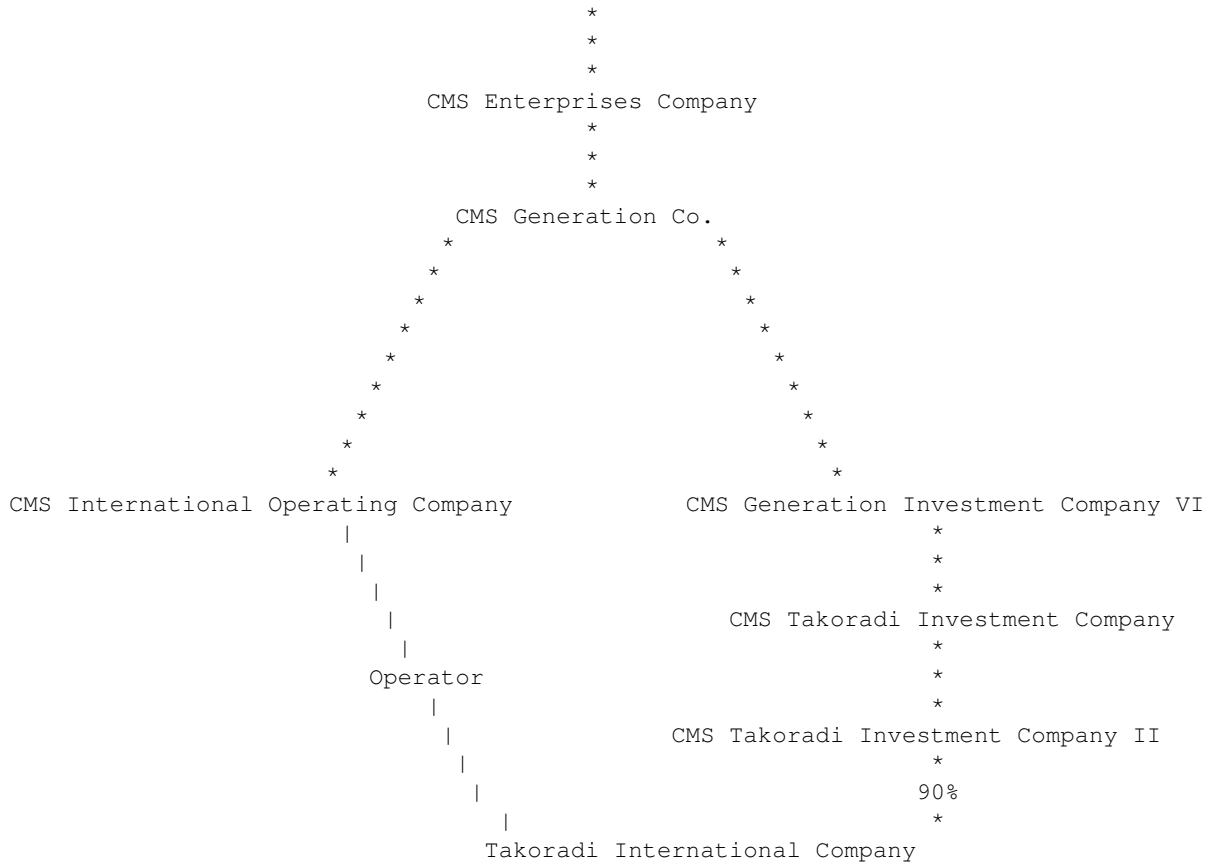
CMS Enterprises Company

CMS Generation Co.

CMS International Operating Company

CMS Generation Investment Company VI

CMS Takoradi Investment Company

Operator

CMS Takoradi Investment Company II

90%

Takoradi International Company